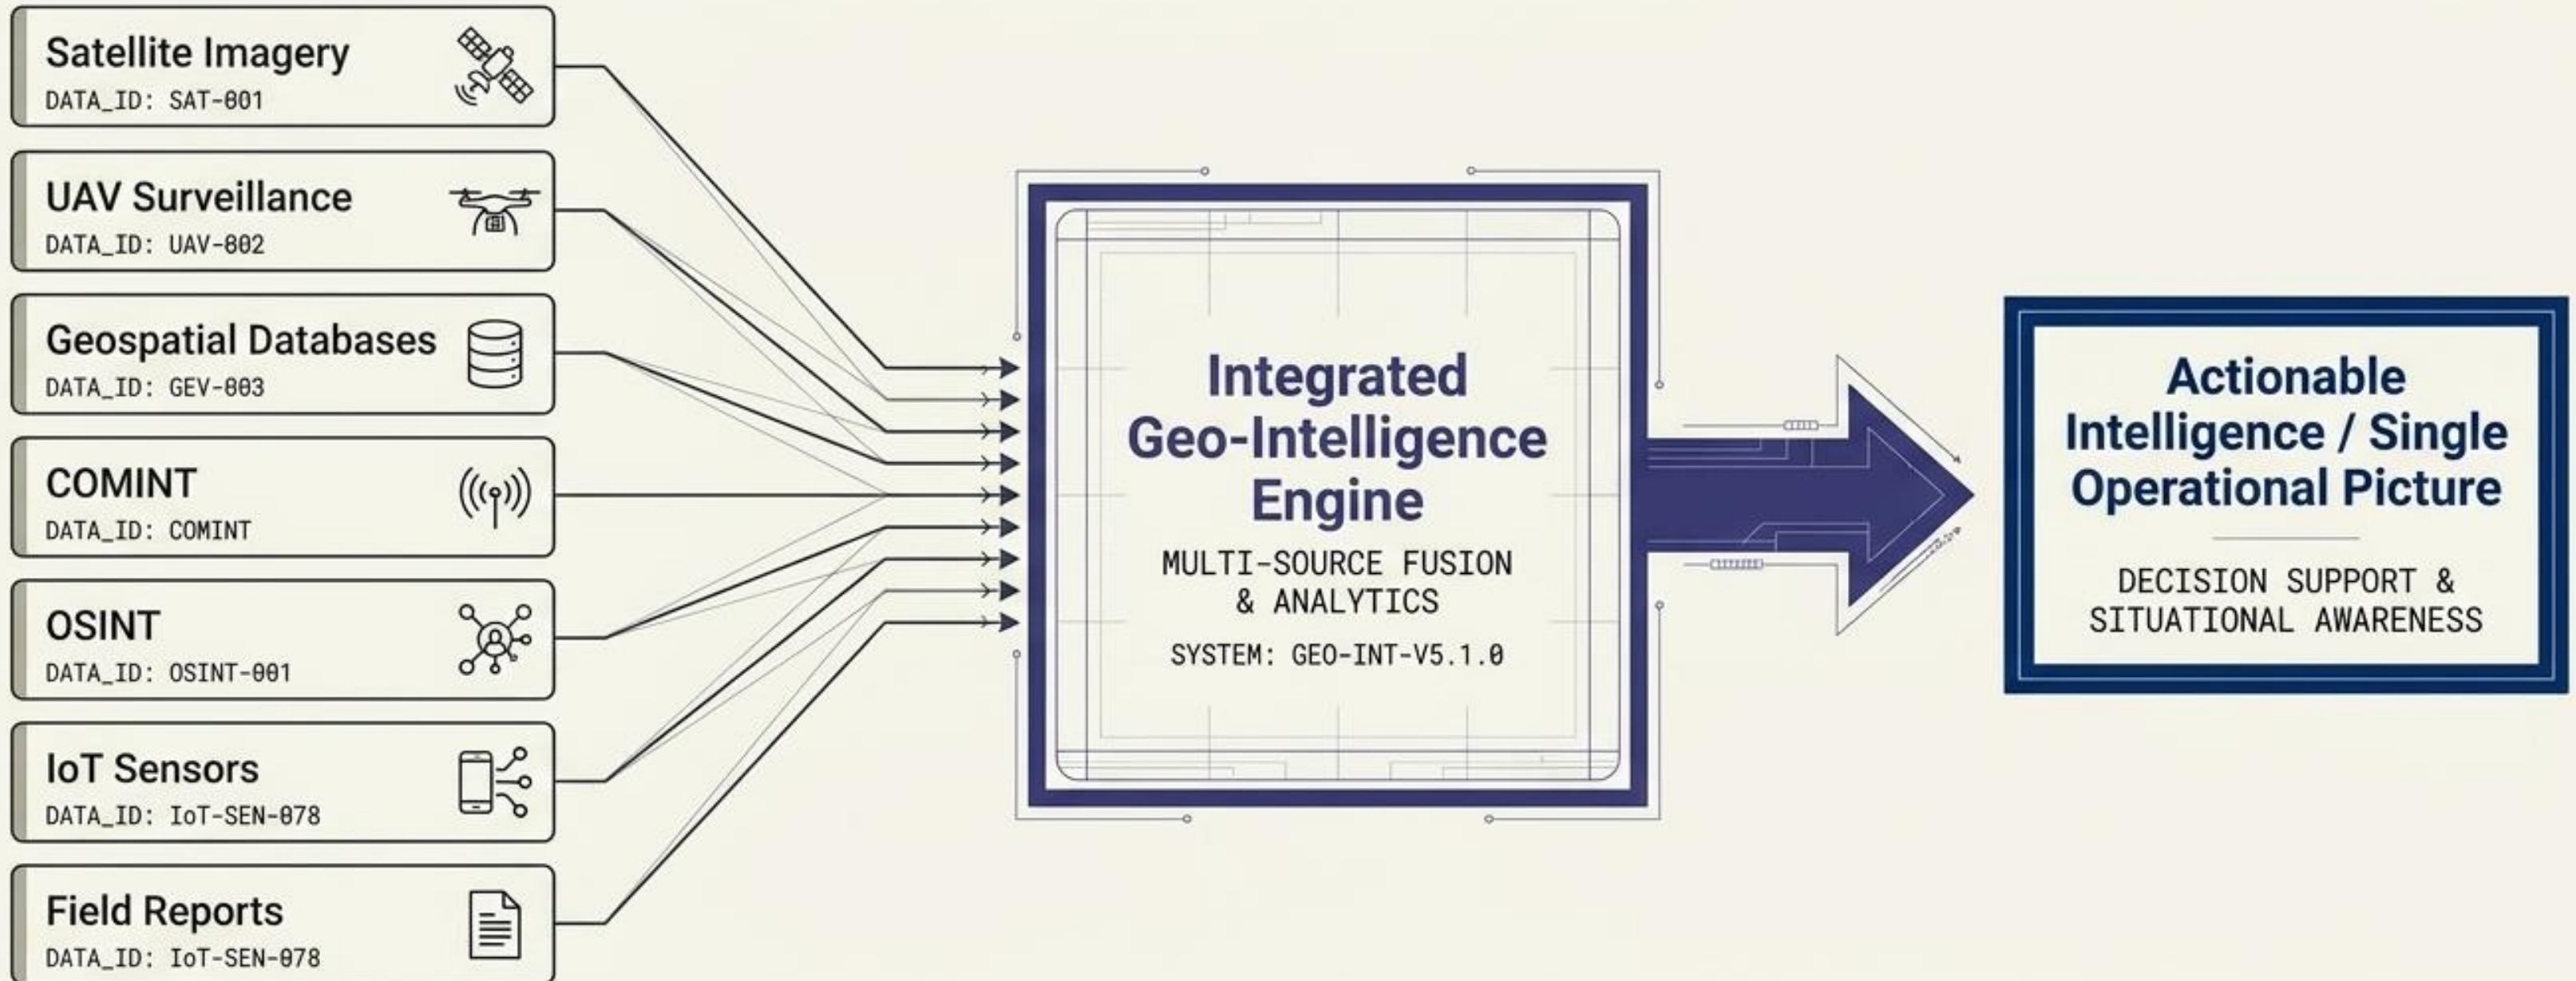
Satellite Imagery
DATA_ID: SAT-001

UAV Surveillance
DATA_ID: UAV-002

Geospatial Databases
DATA_ID: GEV-003

COMINT
DATA_ID: COMINT

OSINT
DATA_ID: OSINT-001

IoT Sensors
DATA_ID: IoT-SEN-078

Field Reports
DATA_ID: IoT-SEN-078

Integrated Geo-Intelligence Engine
MULTI-SOURCE FUSION & ANALYTICS
SYSTEM: GEO-INT-V5.1.0

Actionable Intelligence / Single Operational Picture
DECISION SUPPORT & SITUATIONAL AWARENESS